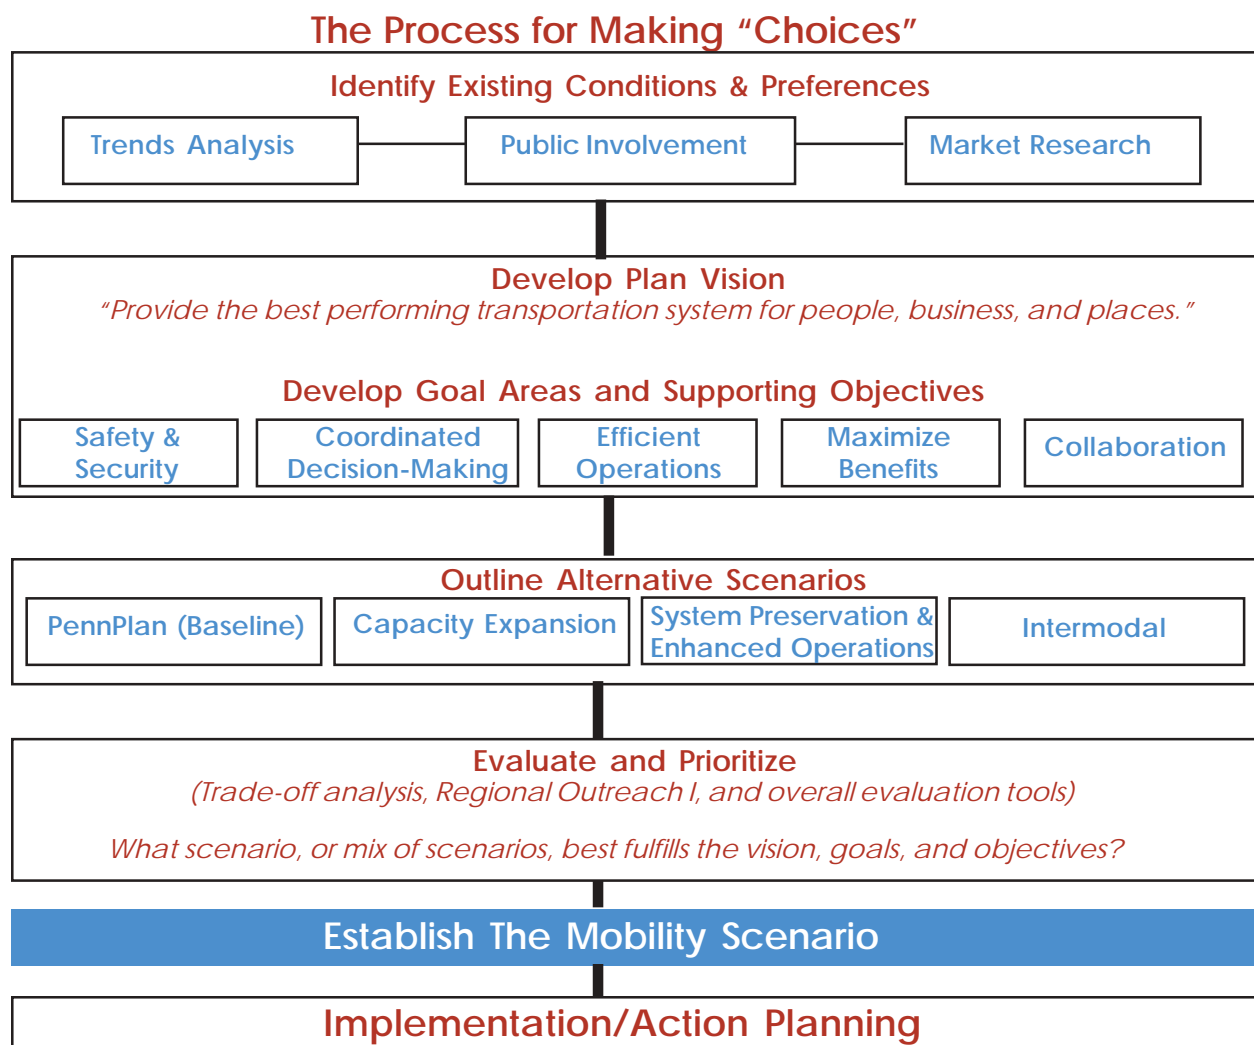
The Process for Making "Choices"

Identify Existing Conditions & Preferences

Trends Analysis

Public Involvement

Market Research

Develop Plan Vision

"Provide the best performing transportation system for people, business, and places."

Develop Goal Areas and Supporting Objectives

Safety & Security

Coordinated Decision-Making

Efficient Operations

Maximize Benefits

Collaboration

Outline Alternative Scenarios

PennPlan (Baseline)

Capacity Expansion

System Preservation & Enhanced Operations

Intermodal

Evaluate and Prioritize

(Trade-off analysis, Regional Outreach I, and overall evaluation tools)

What scenario, or mix of scenarios, best fulfills the vision, goals, and objectives?

Establish The Mobility Scenario

Implementation/Action Planning